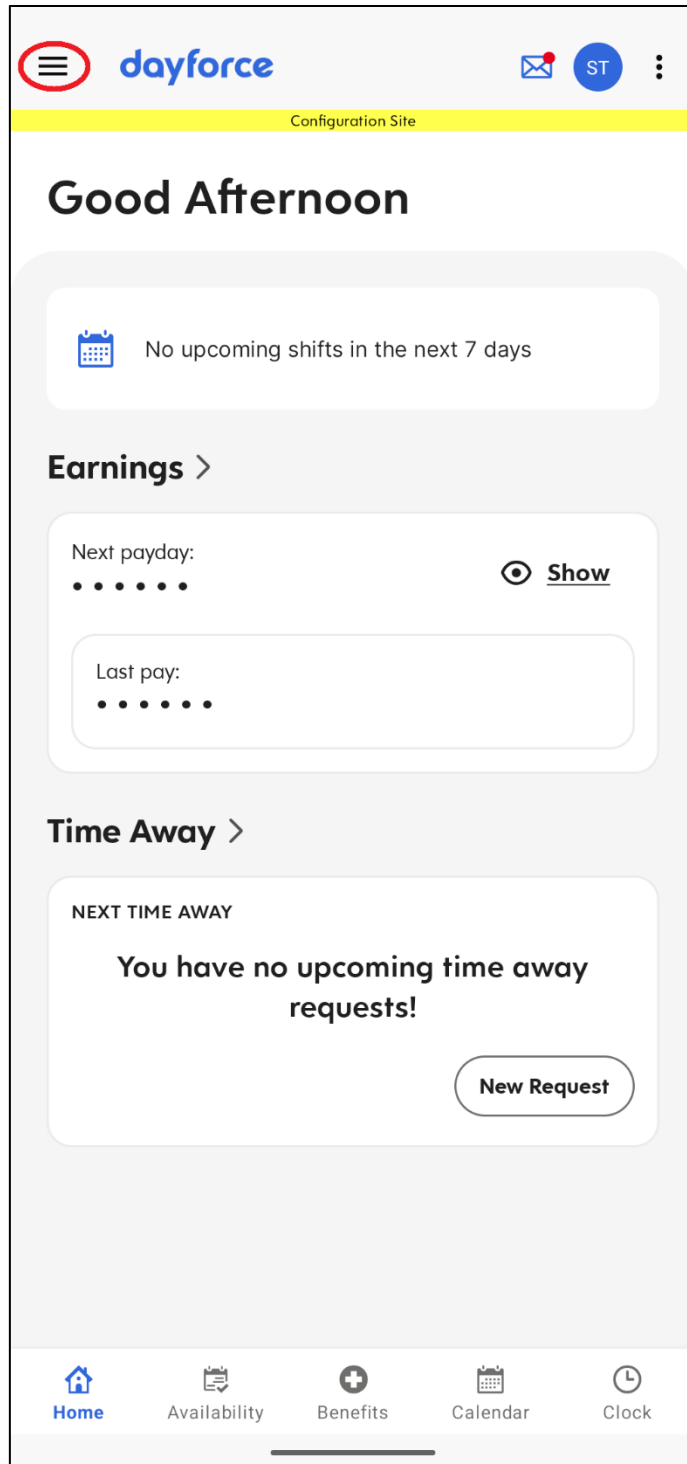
dayforce

ST

Configuration Site

Good Afternoon

No upcoming shifts in the next 7 days

Earnings >

Next payday:
••••••

Show

Last pay:
••••••

Time Away >

NEXT TIME AWAY

You have no upcoming time away requests!

New Request

Home
Availability
Benefits
Calendar
Clock